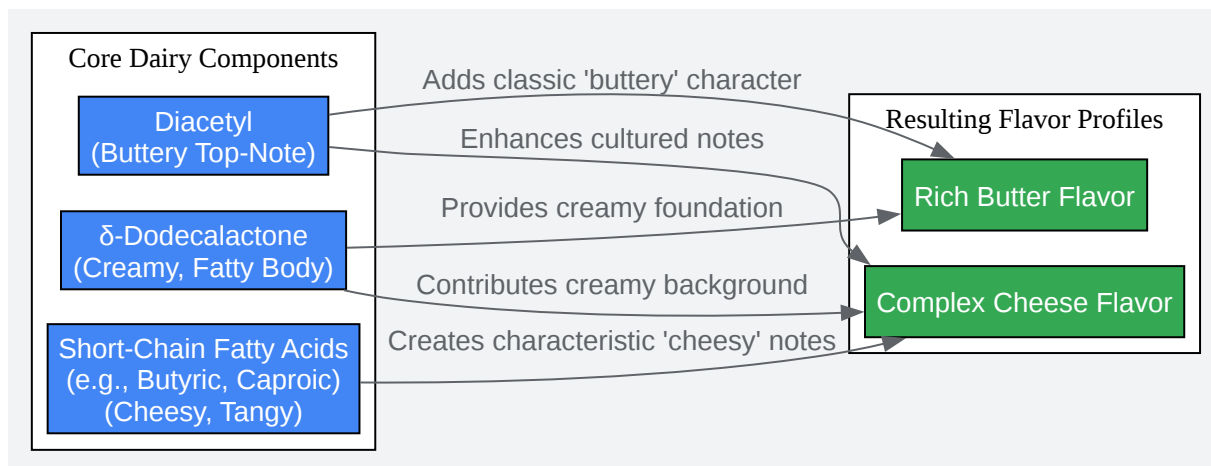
Core Dairy Components

Diacetyl
(Buttery Top-Note)

δ-Dodecalactone
(Creamy, Fatty Body)

Short-Chain Fatty Acids
(e.g., Butyric, Caproic)
(Cheesy, Tangy)

Adds classic 'buttery' character

Enhances cultured notes

Provides creamy foundation

Contributes creamy background

Creates characteristic 'cheesy' notes

Resulting Flavor Profiles

Rich Butter Flavor

Complex Cheese Flavor